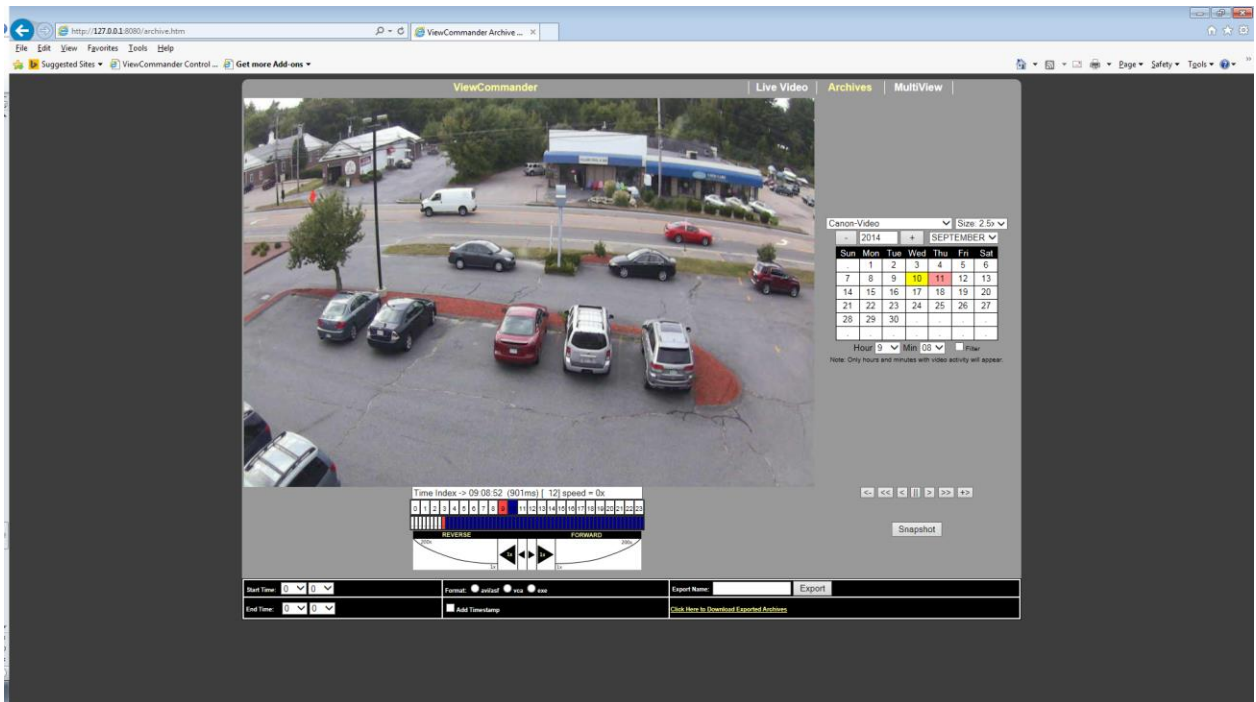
http://127.0.0.1:8080/archive.htm
ViewCommander Archive ... ×
File Edit View Favorites Tools Help
Suggested Sites ▾ ViewCommander Control ... Get more Add-ons ▾
Page ▾ Safety ▾ Tools ▾

ViewCommander | Live Video | Archives | MultiView |

Canon-Video
Size 2.5
- 2014 + SEPTEMBER

| Sun | Mon | Tue | Wed | Thu | Fri | Sat |
|---|---|---|---|---|---|---|
| | 1 | 2 | 3 | 4 | 5 | 6 |
| 7 | 8 | 9 | 10 | 11 | 12 | 13 |
| 14 | 15 | 16 | 17 | 18 | 19 | 20 |
| 21 | 22 | 23 | 24 | 25 | 26 | 27 |
| 28 | 29 | 30 | | | | |

Hour 9 Min 08 Filter
Note: Only hours and minutes with video activity will appear.

Time Index -> 09:08:52 (901ms) [ 12] speed = 0x
0 1 2 3 4 5 6 7 8 9 10 11 12 13 14 15 16 17 18 19 20 21 22 23
REVERSE FORWARD
200x 1x 1x 200x

< << < || > >> +>

Snapshot

Start Time: 0 0
End Time: 0 0
Format: avi/asf vca exe
Add Timestamp
Export Name: Export
Click Here to Download Exported Archives